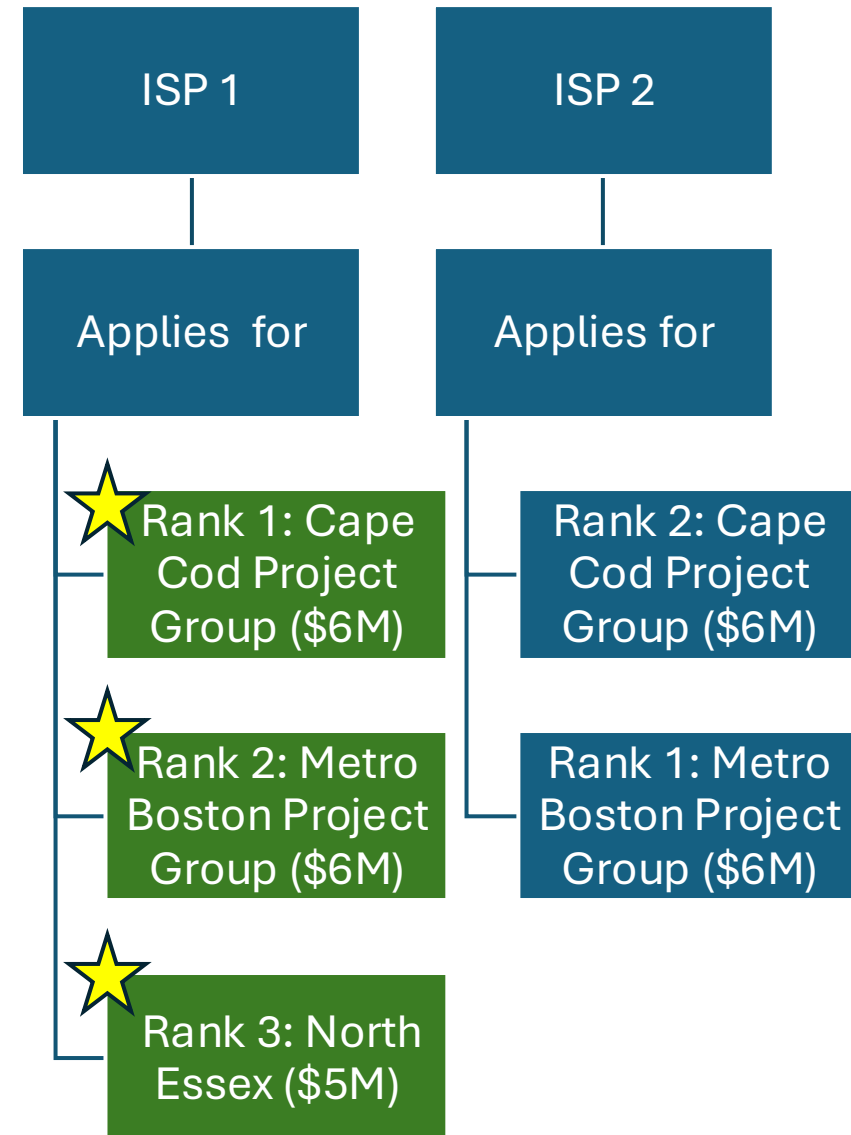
ISP 1

ISP 2

Applies for

Applies for

Rank 1: Cape Cod Project Group (\$6M)

Rank 2: Metro Boston Project Group (\$6M)

Rank 3: North Essex (\$5M)

Rank 2: Cape Cod Project Group (\$6M)

Rank 1: Metro Boston Project Group (\$6M)